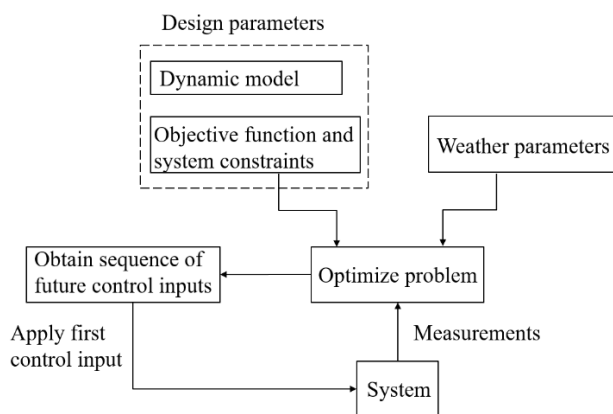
Design parameters

Dynamic model

Objective function and system constraints

Weather parameters

Obtain sequence of future control inputs

Optimize problem

Apply first control input

Measurements

System